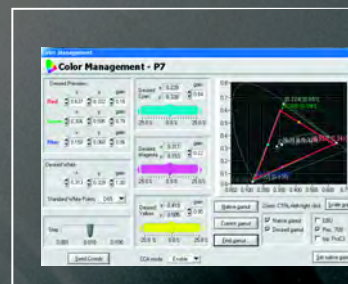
Color Management

Color Management - P7

Desired Primaries
Red
Green
Blue

Desired White

Standard White Points D65

Desired Cyan
Desired Magenta
Desired Yellow

Native gamut
Current gamut
Edit gamut...

Clear: CTRL+left-right click
Native gamut
Desired gamut

EBU
Rec. 709
Ntsc ProCl

Scale gamut

Step

Send Corrds

CCA mode Enable

Set native gam